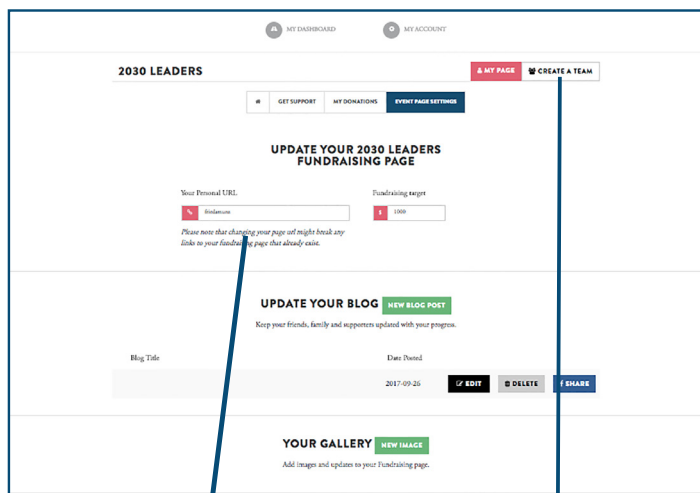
MY DASHBOARD MY ACCOUNT

2030 LEADERS

MY PAGE CREATE A TEAM

GET SUPPORT MY DONATIONS EVENT PAGE SETTINGS

UPDATE YOUR 2030 LEADERS FUNDRAISING PAGE

Your Personal URL

Fundraising target

% Birdamune

$ 1000

Please note that changing your page url might break any links to your fundraising page that already exist.

UPDATE YOUR BLOG NEW BLOG POST

Keep your friends, family and supporters updated with your progress.

Blog Title

Date Posted

2017-09-26 EDIT DELETE SHARE

YOUR GALLERY NEW IMAGE

Add images and updates to your Fundraising page.